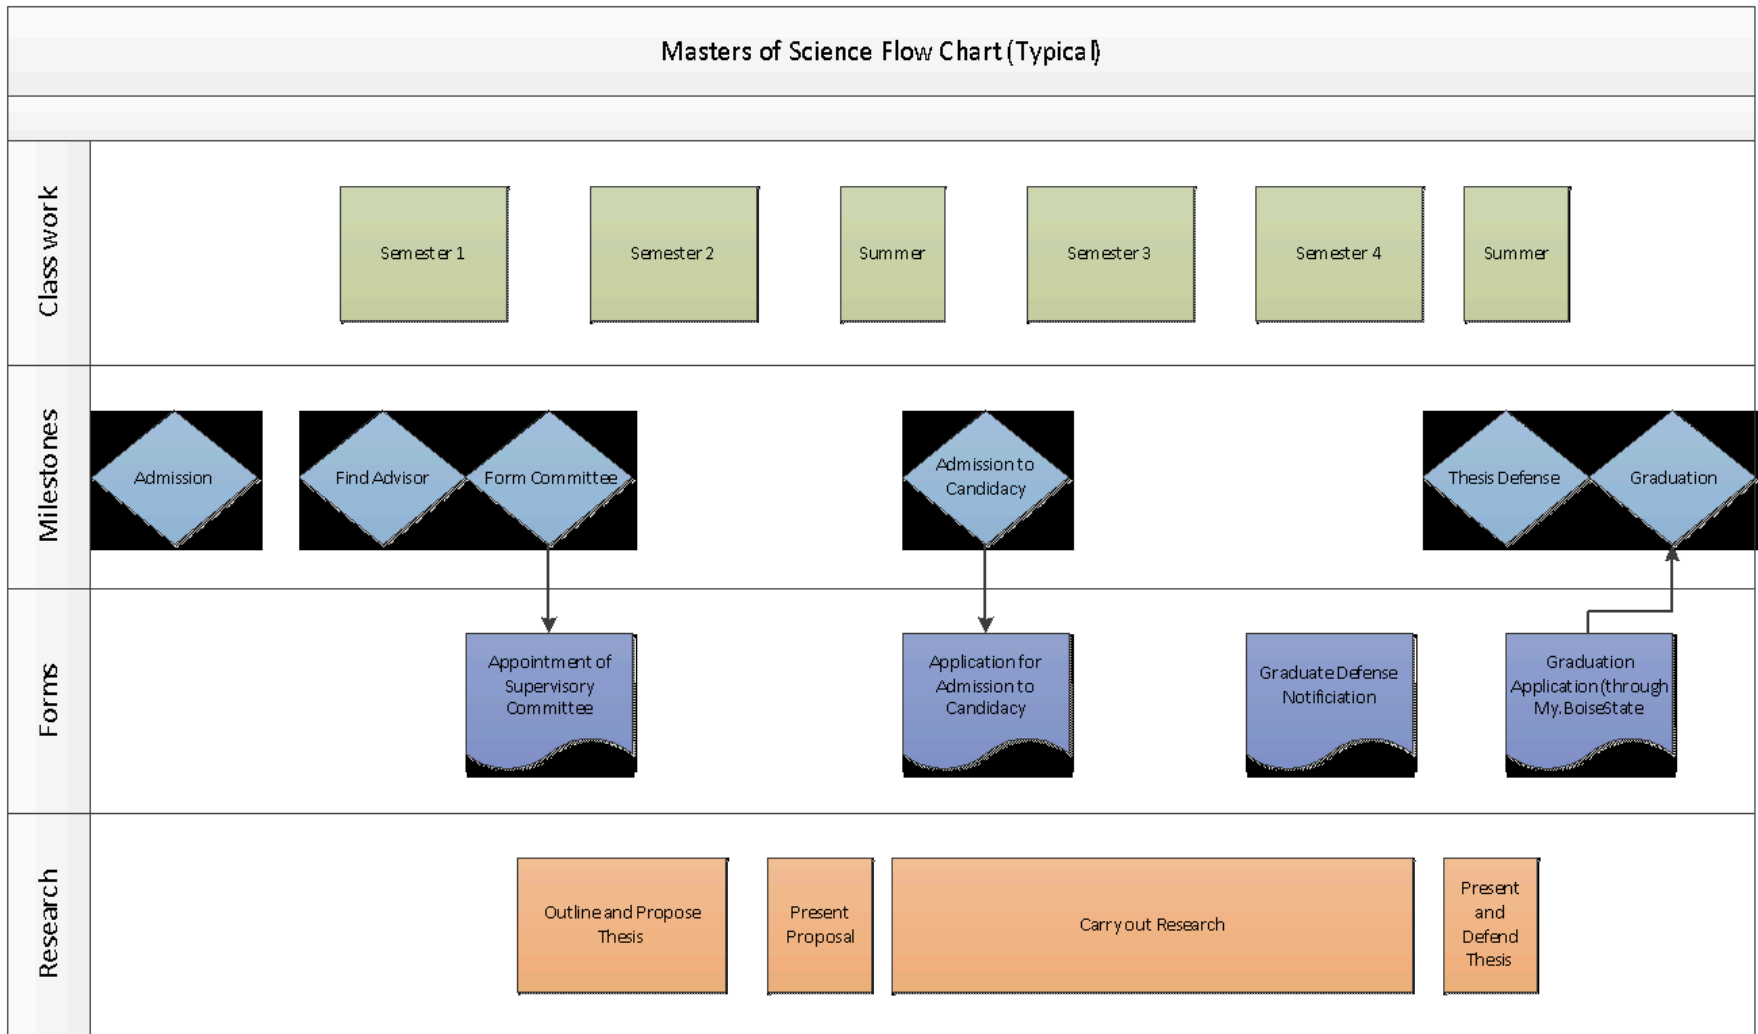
Masters of Science Flow Chart (Typical)

Class work

Semester 1

Semester 2

Summer

Semester 3

Semester 4

Summer

Milestones

Admission

Find Advisor

Form Committee

Admission to Candidacy

Thesis Defense

Graduation

Forms

Appointment of Supervisory Committee

Application for Admission to Candidacy

Graduate Defense Notificiation

Graduation Application (through My.BoiseState

Research

Outline and Propose Thesis

Present Proposal

Carry out Research

Present and Defend Thesis